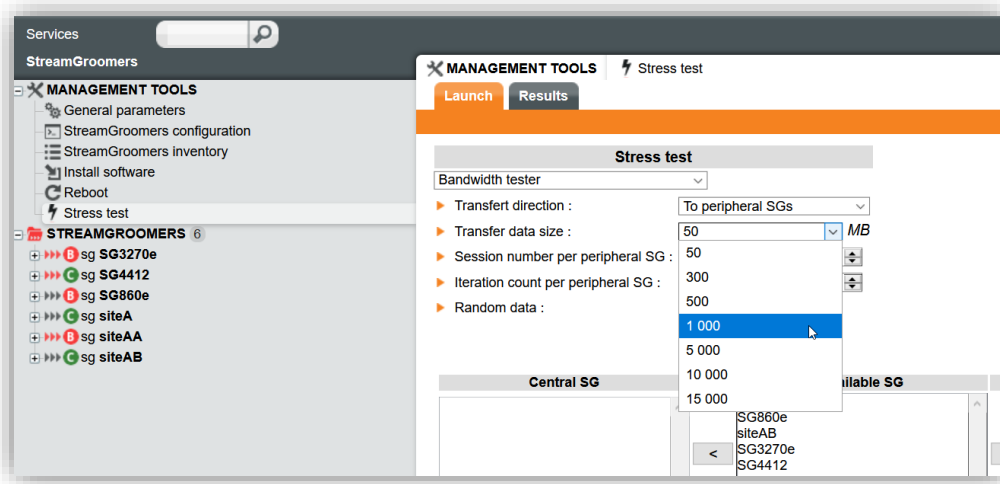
Services

StreamGroomers

MANAGEMENT TOOLS
General parameters
StreamGroomers configuration
StreamGroomers inventory
Install software
Reboot
Stress test
STREAMGROOMERS 6
B sg SG3270e
C sg SG4412
B sg SG860e
C sg siteA
B sg siteAA
C sg siteAB

MANAGEMENT TOOLS Stress test

Launch Results

Stress test

Bandwidth tester

Transfert direction : To peripheral SGs

Transfer data size : 50 MB

Session number per peripheral SG :

Iteration count per peripheral SG :

Random data :

50
300
500
1 000
5 000
10 000
15 000

Central SG

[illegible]ailable SG

SG860e
siteAB
SG3270e
SG4412

<